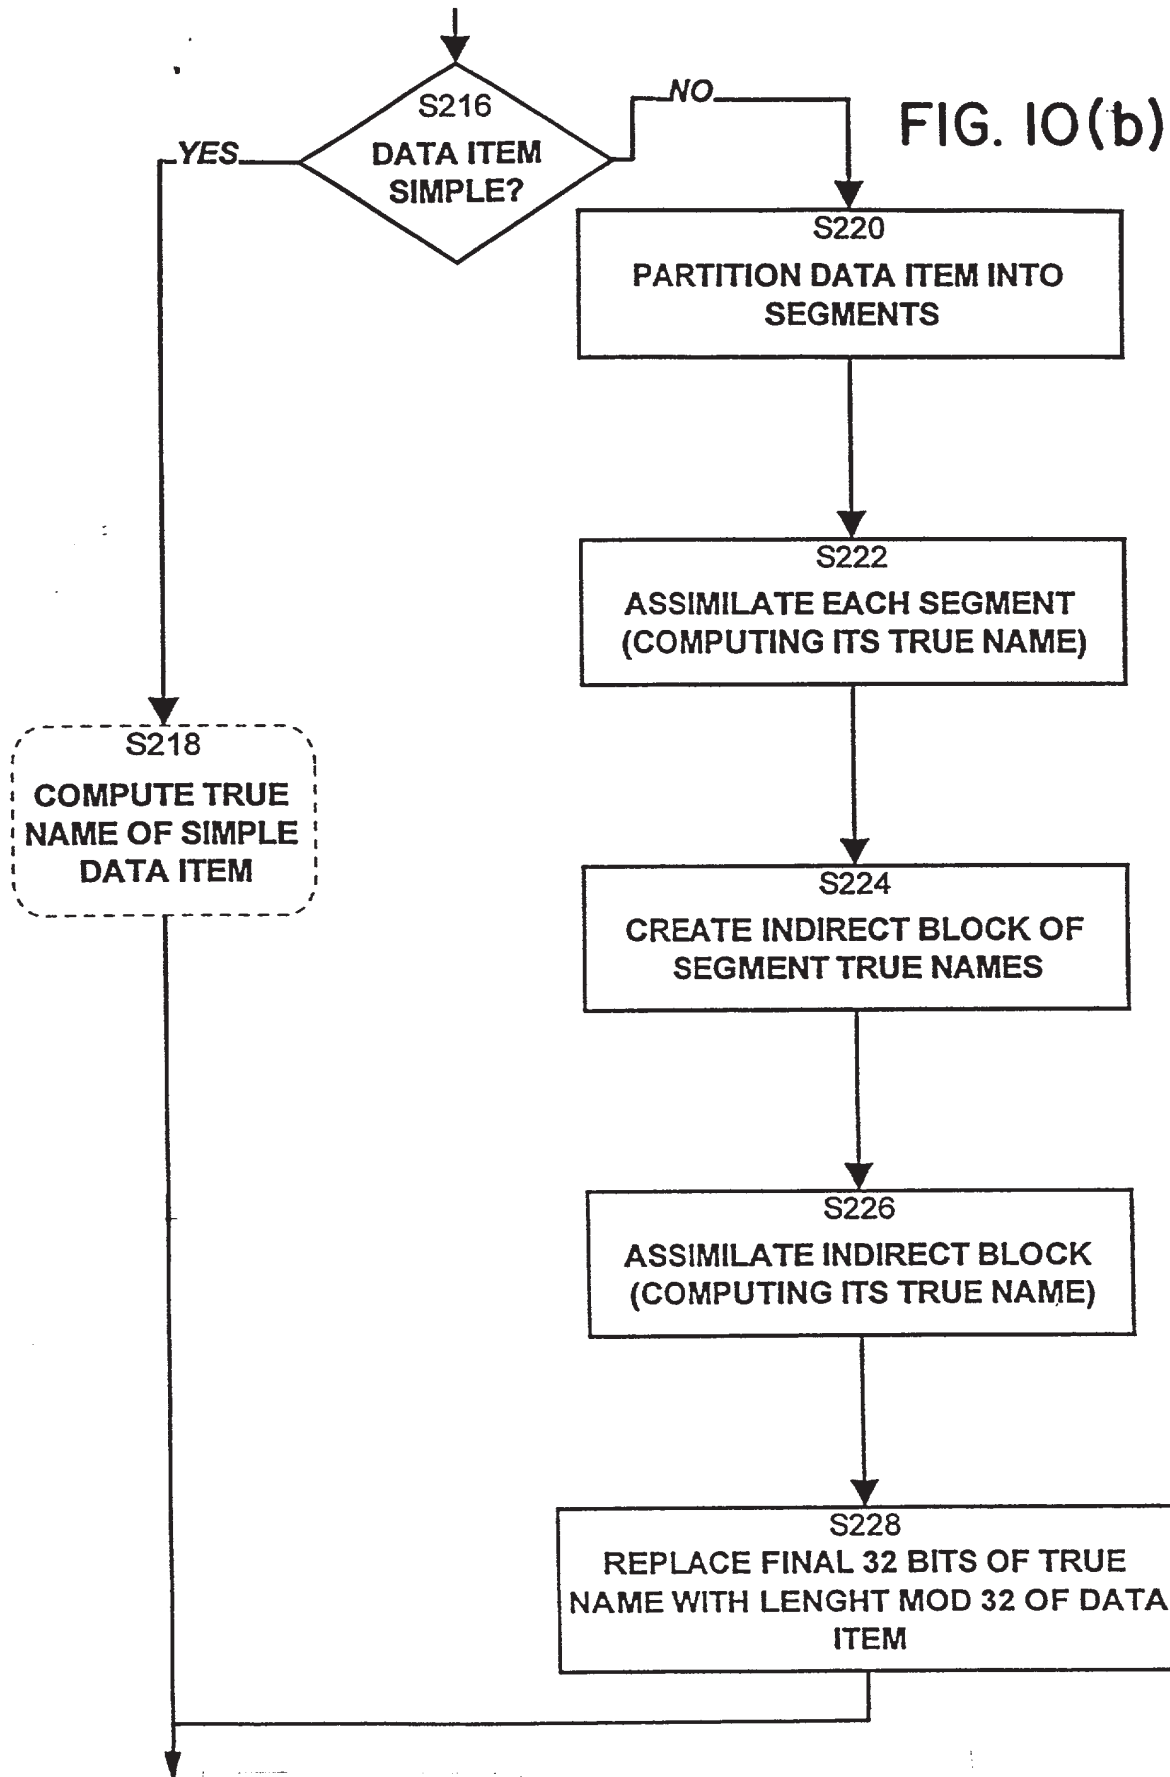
FIG. 10(b)

S216
DATA ITEM SIMPLE?

YES

NO

S220
PARTITION DATA ITEM INTO SEGMENTS

S222
ASSIMILATE EACH SEGMENT (COMPUTING ITS TRUE NAME)

S218
COMPUTE TRUE NAME OF SIMPLE DATA ITEM

S224
CREATE INDIRECT BLOCK OF SEGMENT TRUE NAMES

S226
ASSIMILATE INDIRECT BLOCK (COMPUTING ITS TRUE NAME)

S228
REPLACE FINAL 32 BITS OF TRUE NAME WITH LENGHT MOD 32 OF DATA ITEM